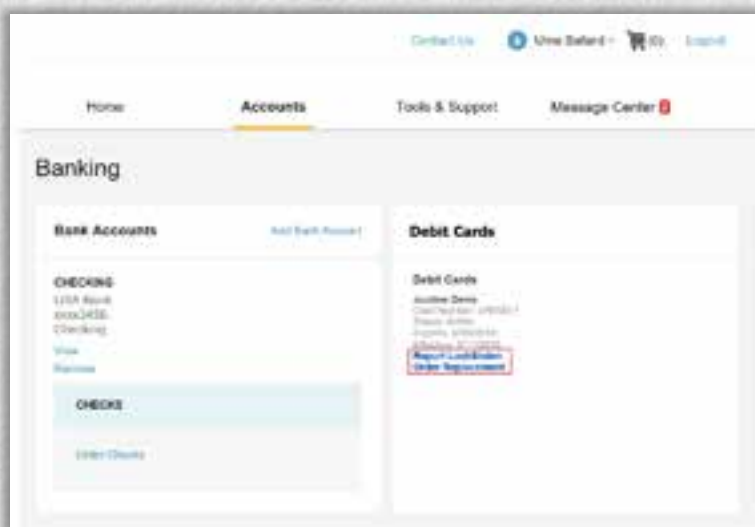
Contact Us Ume Ballard (0) Logout

Home Accounts Tools & Support Message Center

Banking

Bank Accounts Add Bank Account

CHECKING
USA Bank
xxxx2456
Checking
View
Remove

CHECKS

Order Checks

Debit Cards

Debit Cards

Justine Demo
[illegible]
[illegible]
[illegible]
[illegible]
Report Lost/Stolen
Order Replacement